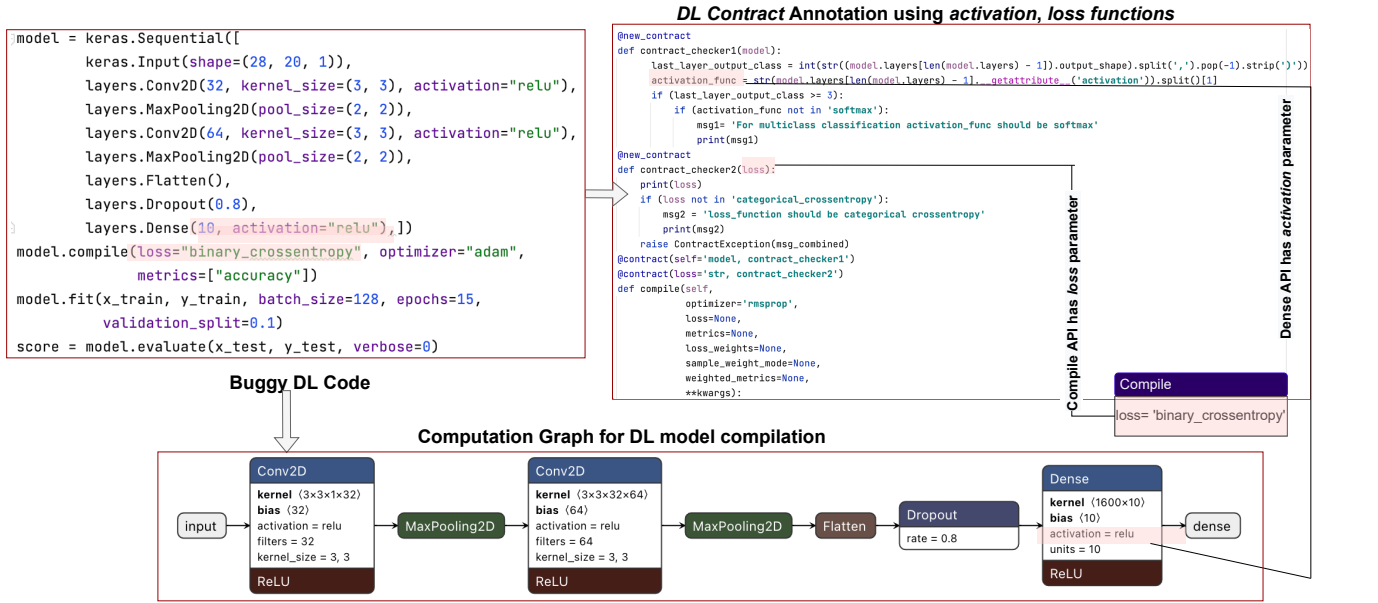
model = keras.Sequential([
        keras.Input(shape=(28, 20, 1)),
        layers.Conv2D(32, kernel_size=(3, 3), activation="relu"),
        layers.MaxPooling2D(pool_size=(2, 2)),
        layers.Conv2D(64, kernel_size=(3, 3), activation="relu"),
        layers.MaxPooling2D(pool_size=(2, 2)),
        layers.Flatten(),
        layers.Dropout(0.8),
        layers.Dense(10, activation="relu"),])
model.compile(loss="binary_crossentropy", optimizer="adam",
            metrics=["accuracy"])
model.fit(x_train, y_train, batch_size=128, epochs=15,
          validation_split=0.1)
score = model.evaluate(x_test, y_test, verbose=0)

Buggy DL Code

DL Contract Annotation using activation, loss functions

@new_contract
def contract_checker1(model):
    last_layer_output_class = int(str((model.layers[len(model.layers) - 1]).output_shape).split(',').pop(-1).strip(')'))
    activation_func = str(model.layers[len(model.layers) - 1].__getattribute__('activation')).split()[1]
    if (last_layer_output_class >= 3):
        if (activation_func not in 'softmax'):
            msg1= 'For multiclass classification activation_func should be softmax'
            print(msg1)
@new_contract
def contract_checker2(loss):
    print(loss)
    if (loss not in 'categorical_crossentropy'):
        msg2 = 'loss_function should be categorical crossentropy'
        print(msg2)
    raise ContractException(msg_combined)
@contract(self='model, contract_checker1')
@contract(loss='str, contract_checker2')
def compile(self,
            optimizer='rmsprop',
            loss=None,
            metrics=None,
            loss_weights=None,
            sample_weight_mode=None,
            weighted_metrics=None,
            **kwargs):

Dense API has activation parameter

Compile API has loss parameter

Compile
loss= 'binary_crossentropy'

Computation Graph for DL model compilation

input

Conv2D
kernel ⟨3×3×1×32⟩
bias ⟨32⟩
activation = relu
filters = 32
kernel_size = 3, 3
ReLU

MaxPooling2D

Conv2D
kernel ⟨3×3×32×64⟩
bias ⟨64⟩
activation = relu
filters = 64
kernel_size = 3, 3
ReLU

MaxPooling2D

Flatten

Dropout
rate = 0.8

Dense
kernel ⟨1600×10⟩
bias ⟨10⟩
activation = relu
units = 10
ReLU

dense